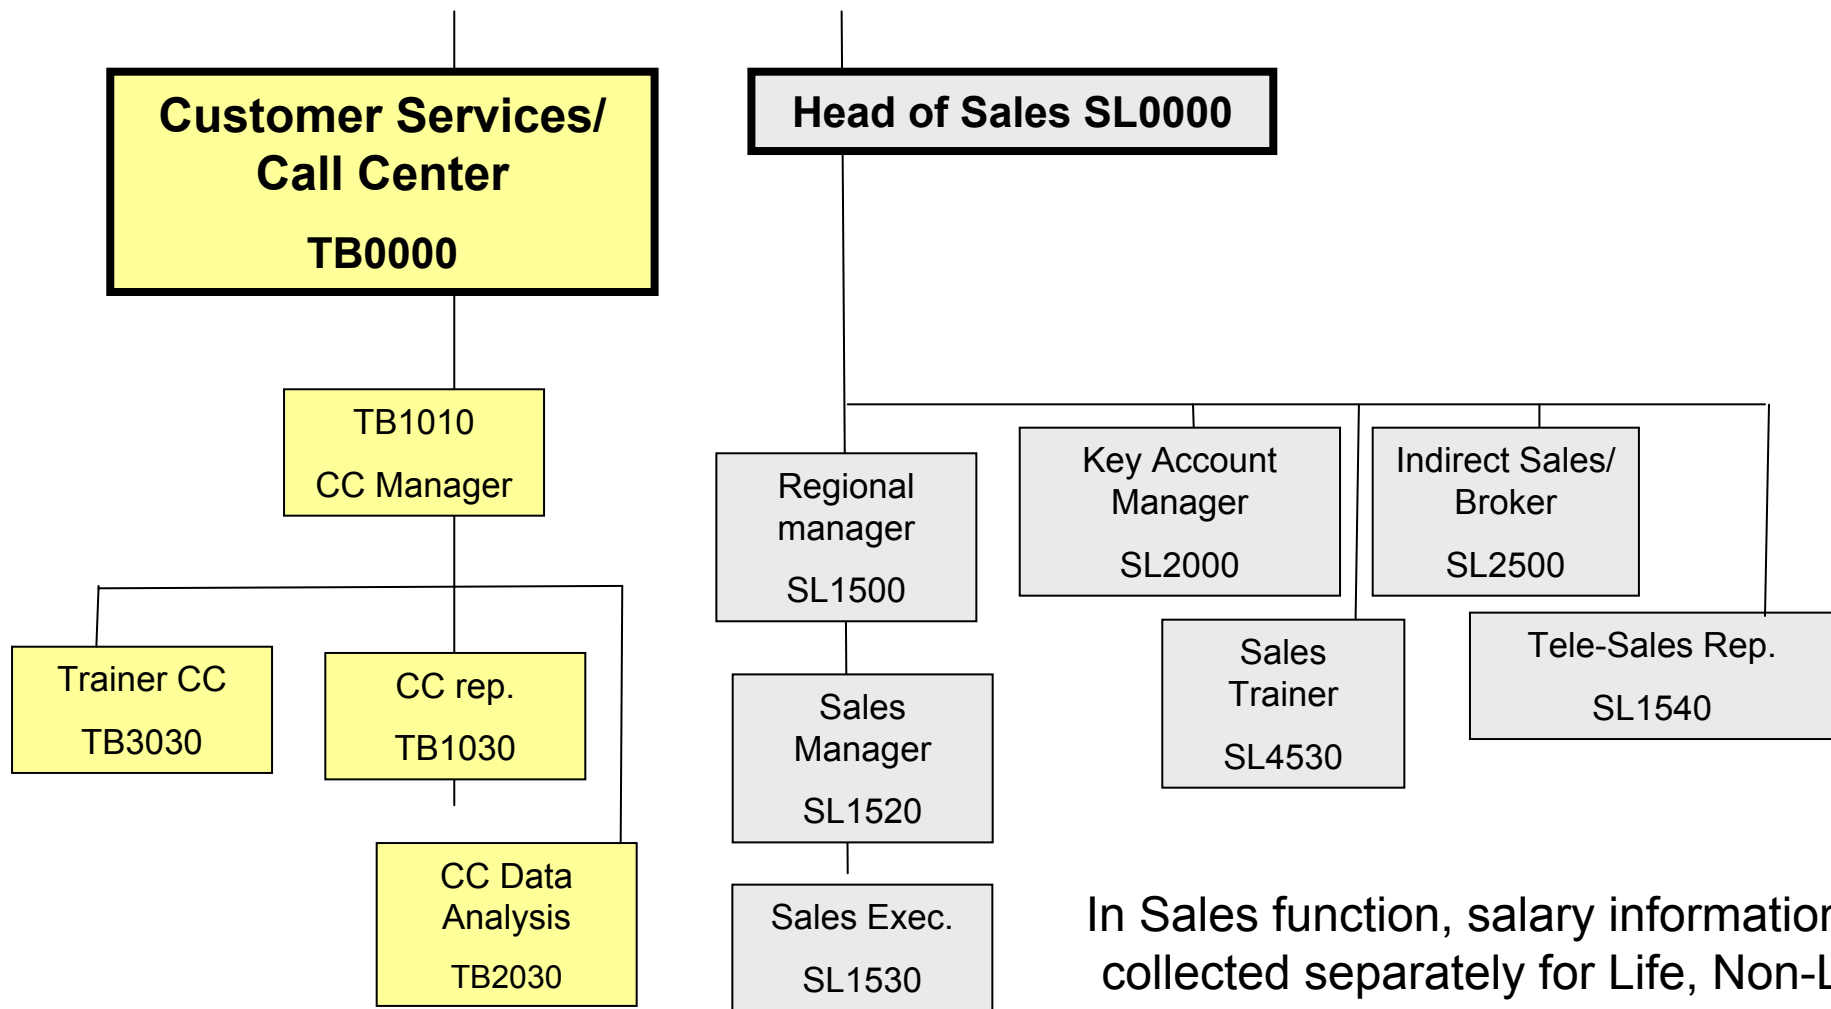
Customer Services/ Call Center

TB0000

TB1010

CC Manager

Trainer CC

TB3030

CC rep.

TB1030

CC Data Analysis

TB2030

Head of Sales SL0000

Regional manager

SL1500

Sales Manager

SL1520

Sales Exec.

SL1530

Key Account Manager

SL2000

Indirect Sales/ Broker

SL2500

Sales Trainer

SL4530

Tele-Sales Rep.

SL1540

In Sales function, salary informatio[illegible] collected separately for Life, Non-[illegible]